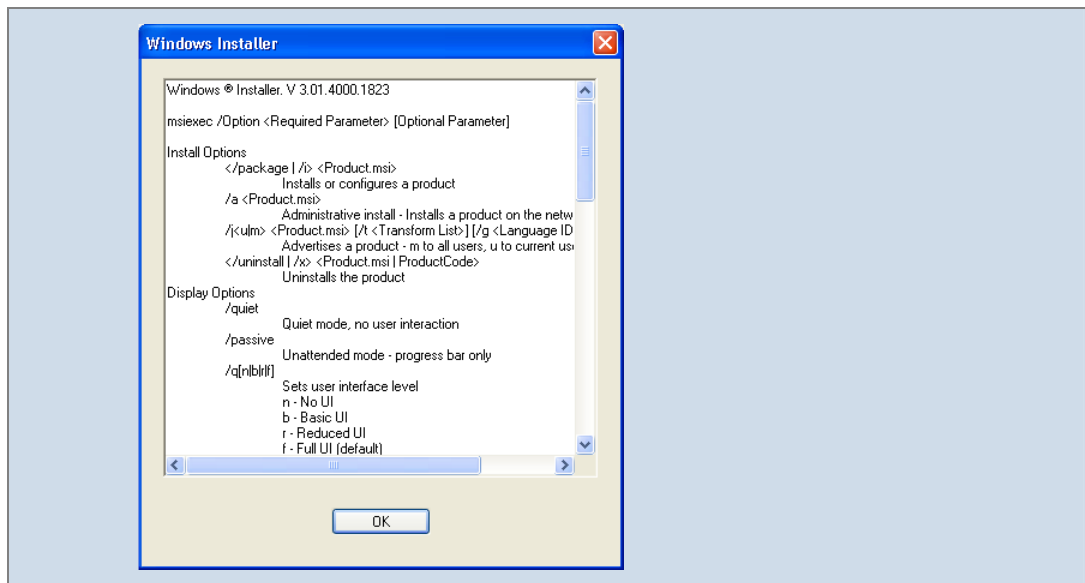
Windows Installer

Windows ® Installer. V 3.01.4000.1823

msiexec /Option <Required Parameter> [Optional Parameter]

Install Options
</package | /i> <Product.msi>
Installs or configures a product
/a <Product.msi>
Administrative install - Installs a product on the netw
/j<u|m> <Product.msi> [/t <Transform List>] [/g <Language ID
Advertises a product - m to all users, u to current us
</uninstall | /x> <Product.msi | ProductCode>
Uninstalls the product
Display Options
/quiet
Quiet mode, no user interaction
/passive
Unattended mode - progress bar only
/q[n|b|r|f]
Sets user interface level
n - No UI
b - Basic UI
r - Reduced UI
f - Full UI (default)

OK